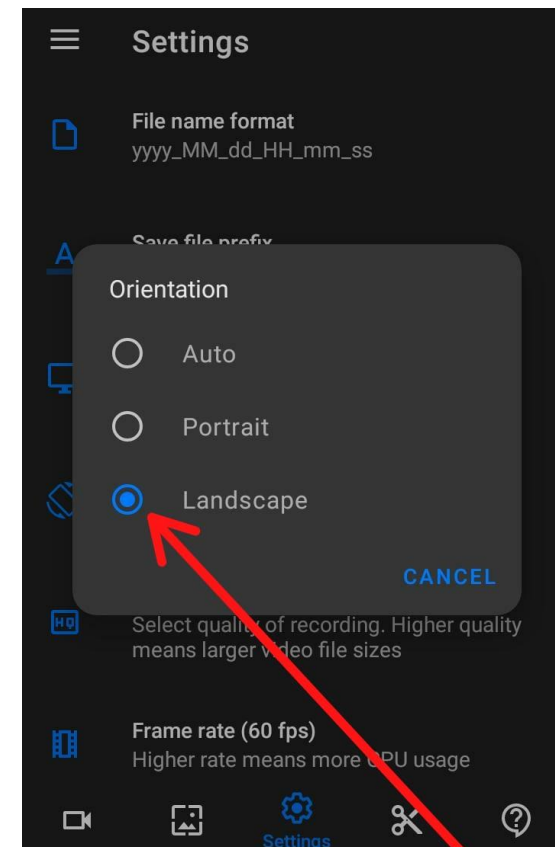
Settings

File name format
yyyy_MM_dd_HH_mm_ss

Save file prefix

Orientation

Auto

Portrait

Landscape

CANCEL

Select quality of recording. Higher quality means larger video file sizes

Frame rate (60 fps)
Higher rate means more CPU usage

Settings